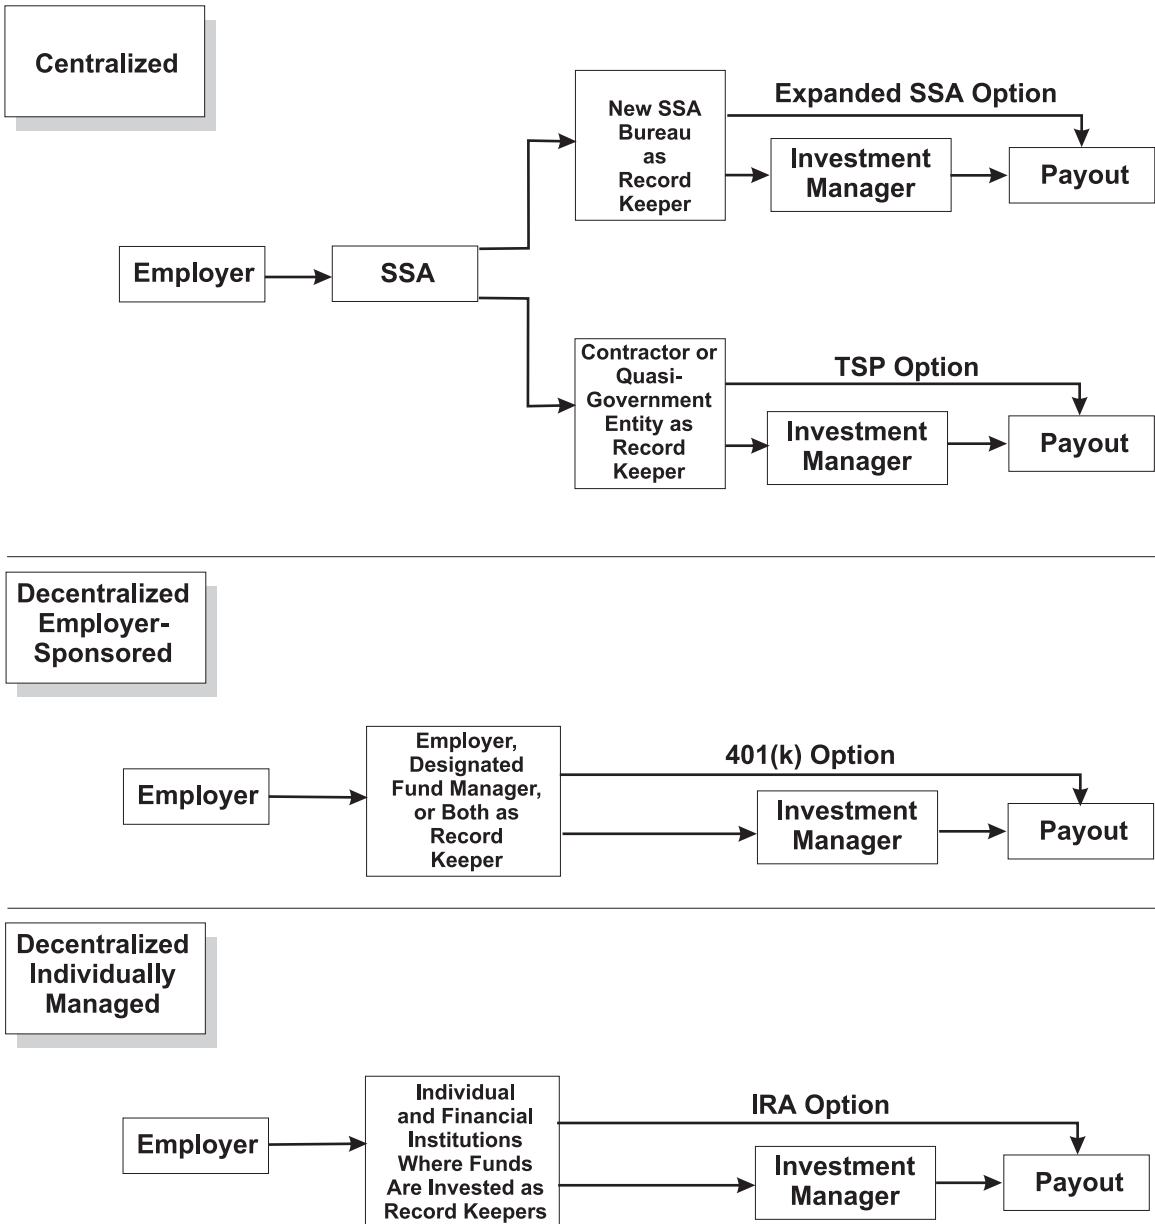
Centralized

Expanded SSA Option

New SSA Bureau as Record Keeper

Investment Manager

Payout

Employer

SSA

TSP Option

Contractor or Quasi-Government Entity as Record Keeper

Investment Manager

Payout

Decentralized Employer-Sponsored

401(k) Option

Employer

Employer, Designated Fund Manager, or Both as Record Keeper

Investment Manager

Payout

Decentralized Individually Managed

IRA Option

Employer

Individual and Financial Institutions Where Funds Are Invested as Record Keepers

Investment Manager

Payout